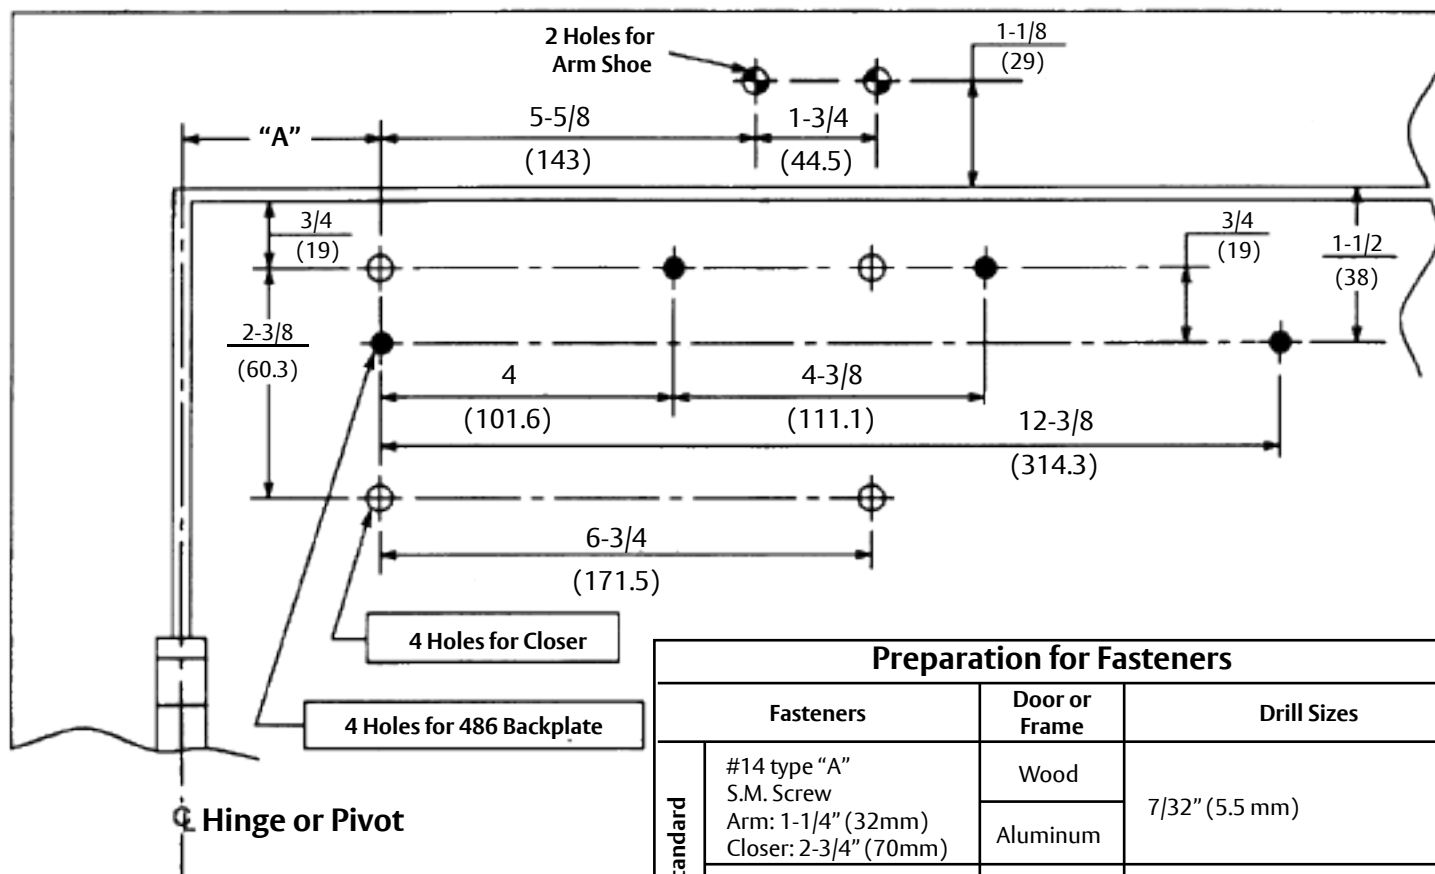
2 Holes for Arm Shoe

1-1/8
(29)

"A"

5-5/8
(143)

1-3/4
(44.5)

3/4
(19)

3/4
(19)

1-1/2
(38)

2-3/8
(60.3)

4
(101.6)

4-3/8
(111.1)

12-3/8
(314.3)

6-3/4
(171.5)

4 Holes for Closer

4 Holes for 486 Backplate

℄ Hinge or Pivot

Preparation for Fasteners

| | Fasteners | Door or Frame | Drill Sizes |
|---|---|---|---|
| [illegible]andard | #14 type "A" S.M. Screw Arm: 1-1/4" (32mm) Closer: 2-3/4" (70mm) | Wood | 7/32" (5.5 mm) |
| | | Aluminum | |